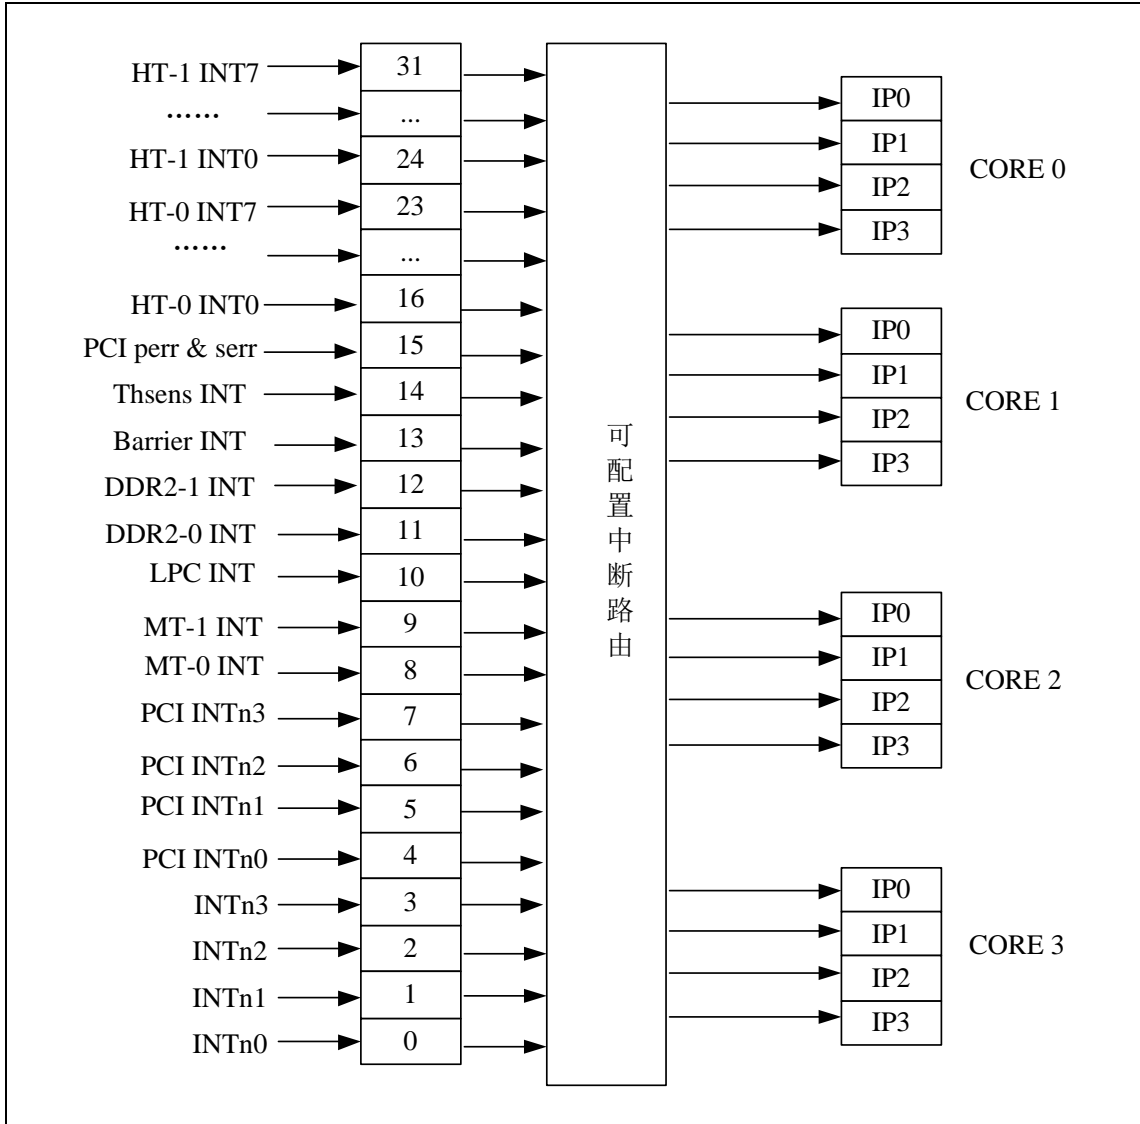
HT-1 INT7
……
HT-1 INT0
HT-0 INT7
……
HT-0 INT0
PCI perr & serr
Thsens INT
Barrier INT
DDR2-1 INT
DDR2-0 INT
LPC INT
MT-1 INT
MT-0 INT
PCI INTn3
PCI INTn2
PCI INTn1
PCI INTn0
INTn3
INTn2
INTn1
INTn0

31
...
24
23
...
16
15
14
13
12
11
10
9
8
7
6
5
4
3
2
1
0

可配置中断路由

IP0
IP1
IP2
IP3
CORE 0

IP0
IP1
IP2
IP3
CORE 1

IP0
IP1
IP2
IP3
CORE 2

IP0
IP1
IP2
IP3
CORE 3